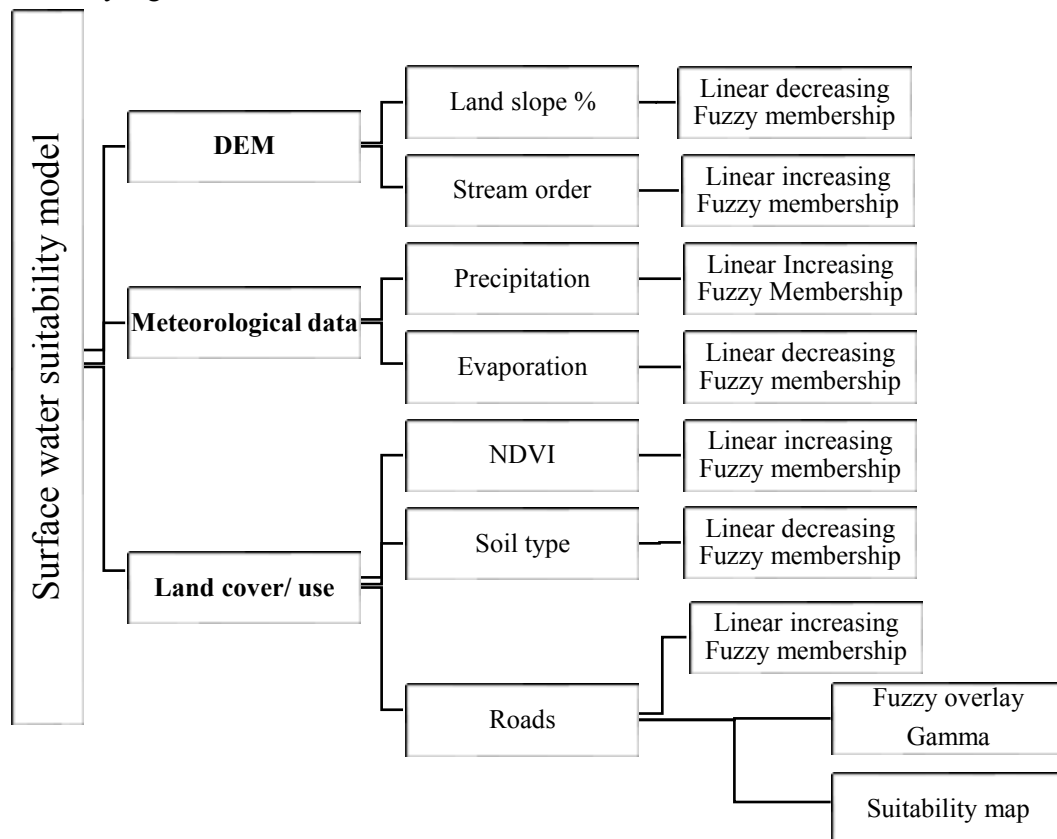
Surface water suitability model

DEM

Land slope %

Linear decreasing Fuzzy membership

Stream order

Linear increasing Fuzzy membership

Meteorological data

Precipitation

Linear Increasing Fuzzy Membership

Evaporation

Linear decreasing Fuzzy membership

Land cover/ use

NDVI

Linear increasing Fuzzy membership

Soil type

Linear decreasing Fuzzy membership

Roads

Linear increasing Fuzzy membership

Fuzzy overlay Gamma

Suitability map